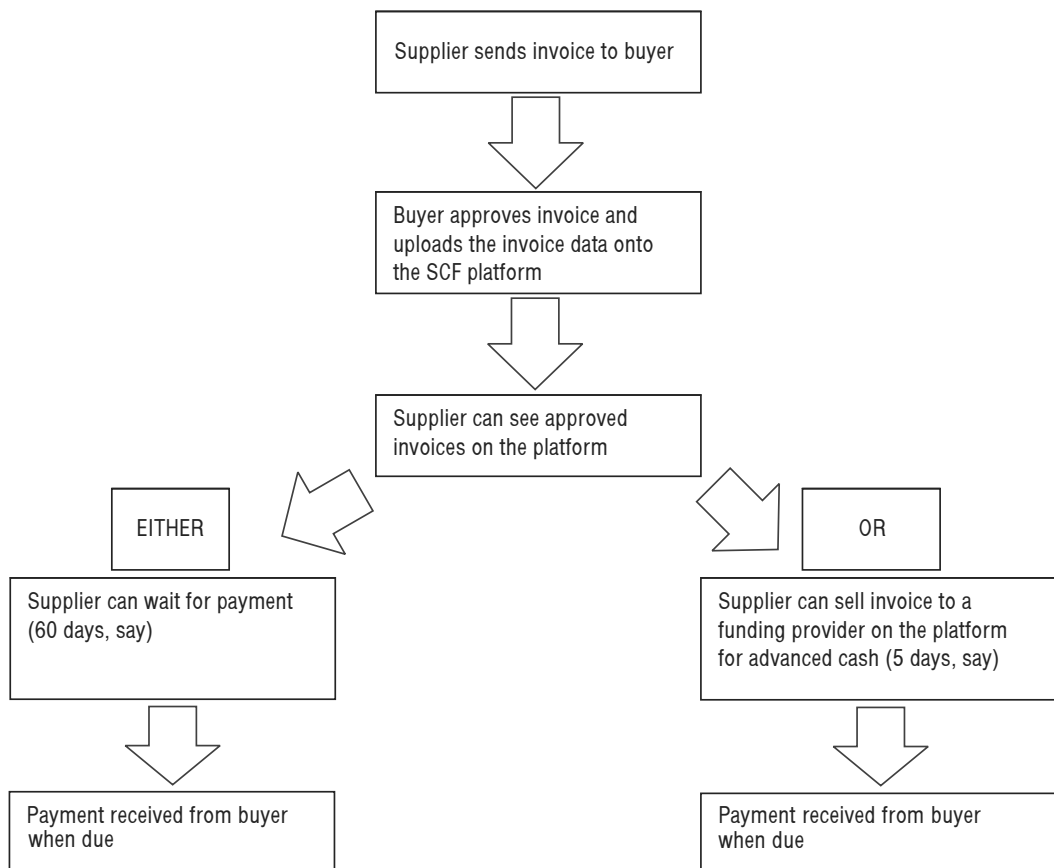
Supplier sends invoice to buyer

Buyer approves invoice and uploads the invoice data onto the SCF platform

Supplier can see approved invoices on the platform

EITHER

OR

Supplier can wait for payment (60 days, say)

Supplier can sell invoice to a funding provider on the platform for advanced cash (5 days, say)

Payment received from buyer when due

Payment received from buyer when due